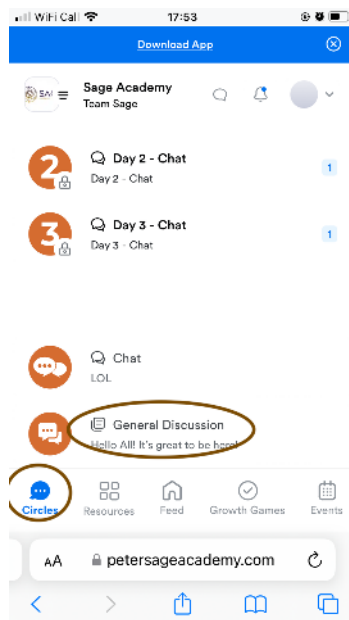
WiFi Call 17:53

Download App

Sage Academy
Team Sage

2 Day 2 - Chat
Day 2 - Chat
1

3 Day 3 - Chat
Day 3 - Chat
1

Chat
LOL

General Discussion
Hello All! It's great to be here!

Circles Resources Feed Growth Games Events

AA petersageacademy.com